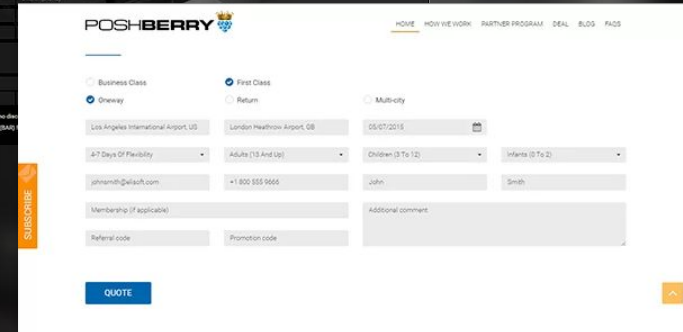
POSHBERRY

HOME HOW WE WORK PARTNER PROGRAM DEAL BLOG FAQS

Business Class
First Class
Oneway
Return
Multi-city

Los Angeles International Airport, US
London Heathrow Airport, GB
05/07/2015

4-7 Days Of Flexibility
Adults (13 And Up)
Children (3 To 12)
Infants (0 To 2)

johnsmith@elisoft.com
+1 800 555 9666
John
Smith

Membership (if applicable)
Additional comment

Referral code
Promotion code

QUOTE

SUBSCRIBE

no dec
(BAR) t